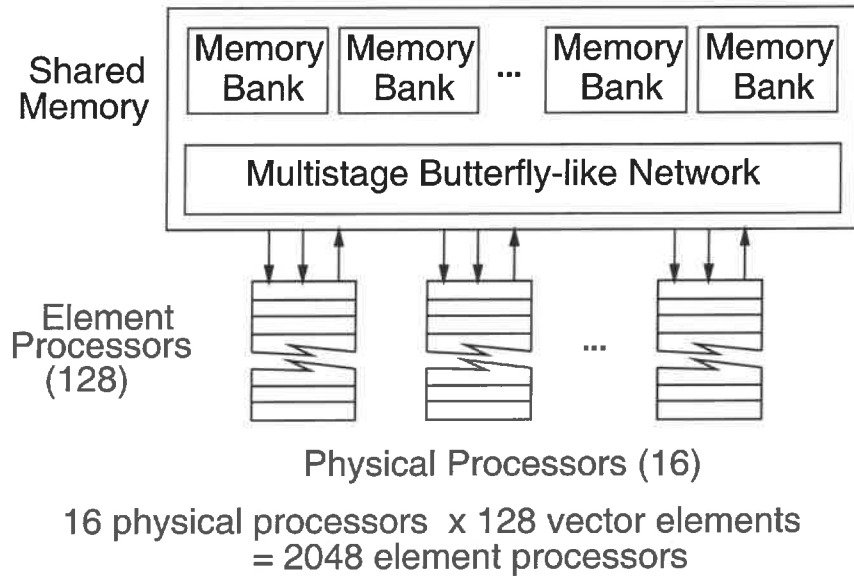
Shared Memory

Memory Bank

Memory Bank

...

Memory Bank

Memory Bank

Multistage Butterfly-like Network

Element Processors (128)

...

Physical Processors (16)

16 physical processors x 128 vector elements = 2048 element processors